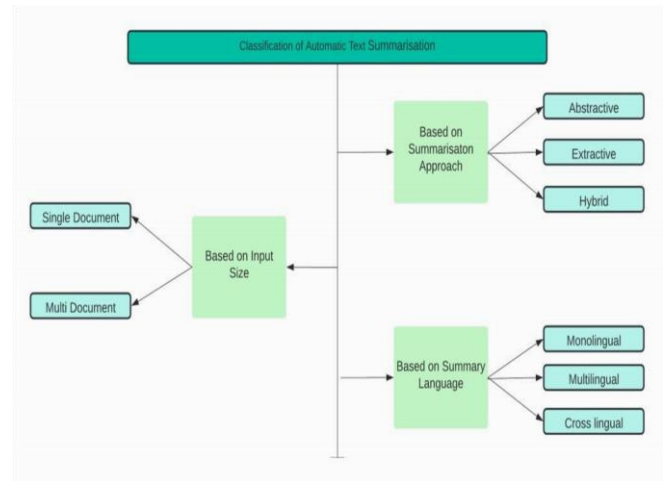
Classification of Automatic Text Summarisation

Based on Summarisaton Approach

Abstractive

Extractive

Hybrid

Single Document

Based on Input Size

Multi Document

Based on Summary Language

Monolingual

Multilingual

Cross lingual